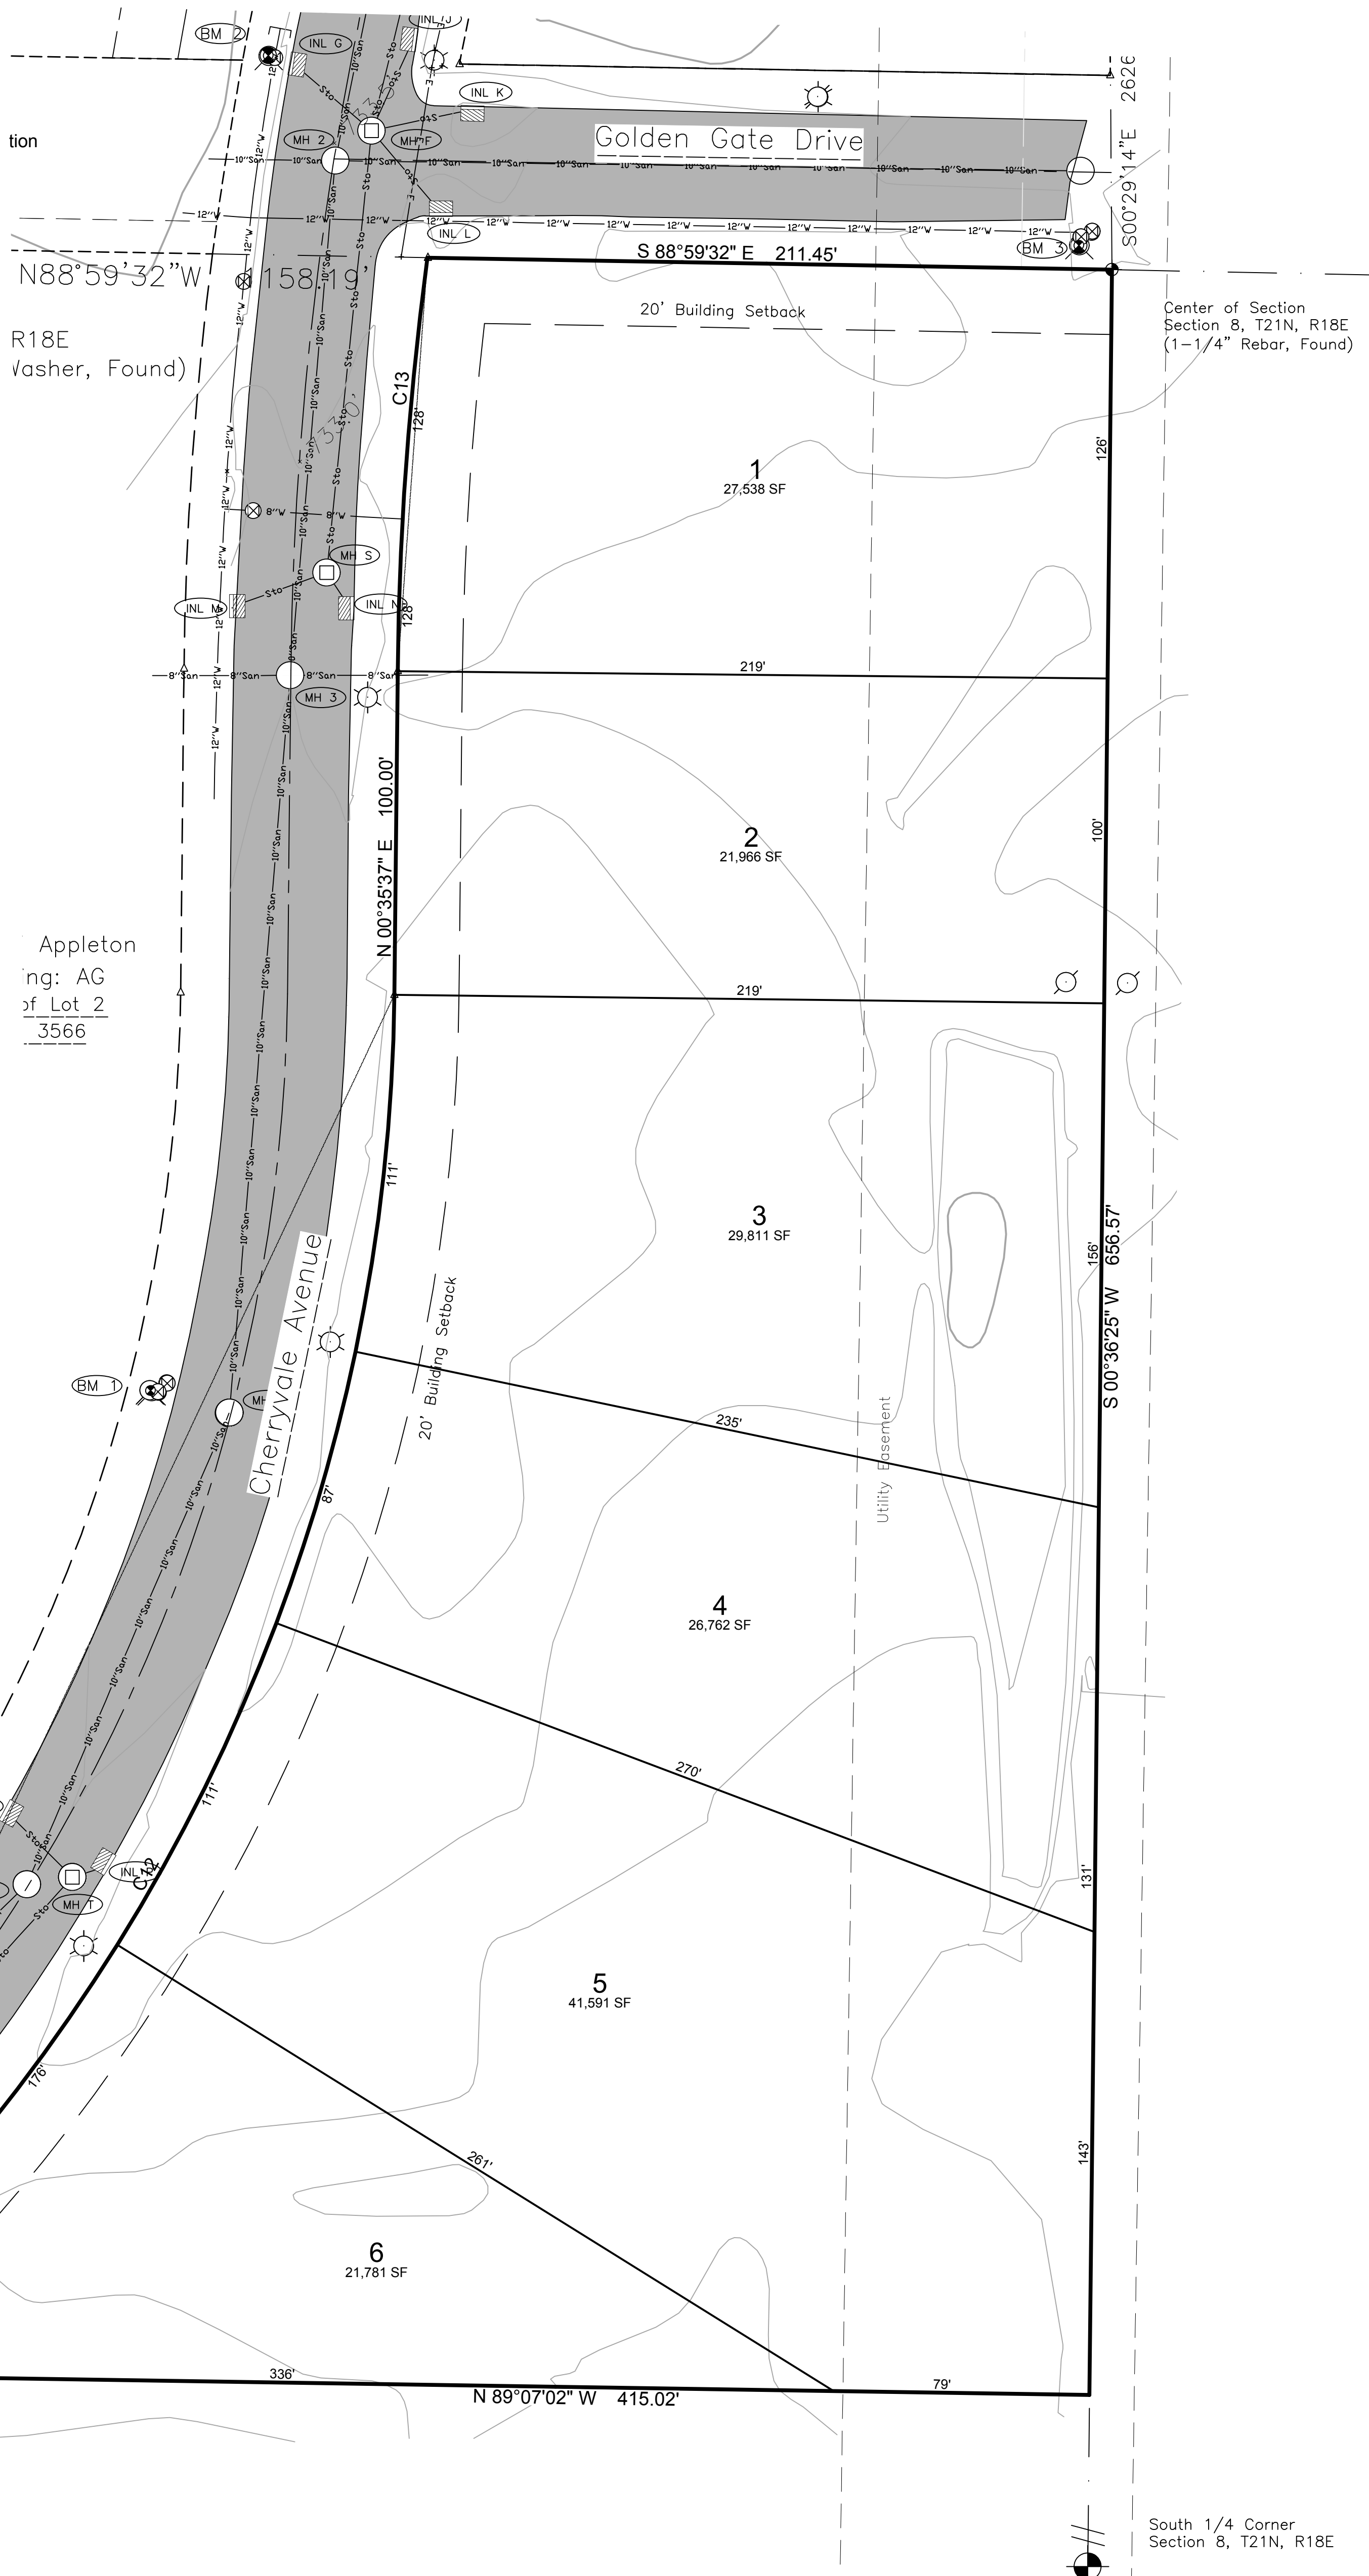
BM 2
INL G
INL J
INL K
tion
MH 2
MH F
Golden Gate Drive
2626
S00°29'14"E
INL L
BM 3
N88°59'32"W 158.19'
S 88°59'32" E 211.45'
20' Building Setback
Center of Section
Section 8, T21N, R18E
(1-1/4" Rebar, Found)
R18E
Washer, Found)
C13
128'
126'
1
27,538 SF
MH S
INL M
INL N
128'
219'
MH 3
100'
N 00°35'37" E 100.00'
2
21,966 SF
Appleton
ing: AG
of Lot 2
3566
219'
111'
3
29,811 SF
156'
S 00°36'25" W 656.57'
20' Building Setback
Cherryvale Avenue
BM 1
MH
235'
Utility Easement
87'
4
26,762 SF
270'
111'
INL
C12
MH T
131'
5
41,591 SF
176'
261'
143'
6
21,781 SF
336'
N 89°07'02" W 415.02'
79'
South 1/4 Corner
Section 8, T21N, R18E